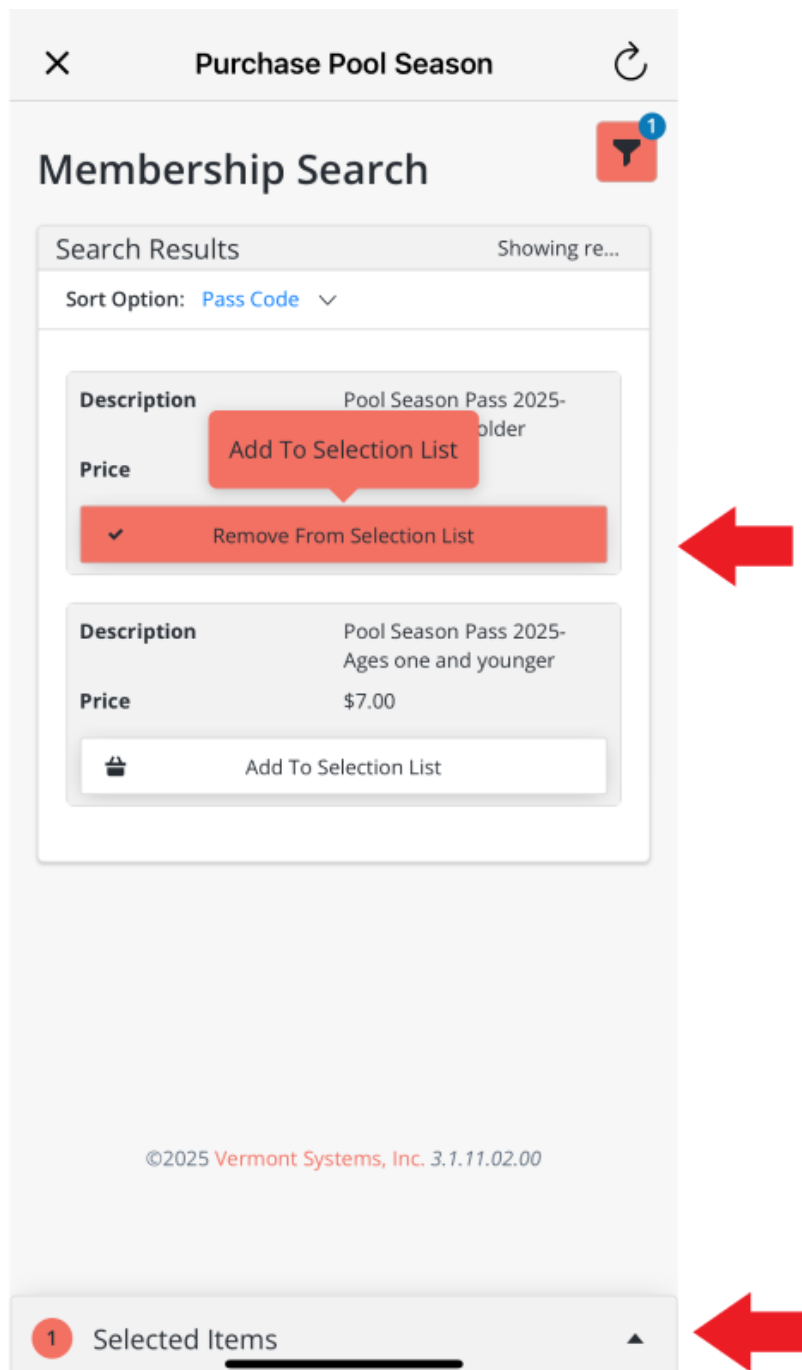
Purchase Pool Season

1

Membership Search

Search Results

Showing re...

Sort Option: Pass Code

Description

Pool Season Pass 2025-
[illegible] older

Add To Selection List

Price

Remove From Selection List

Description

Pool Season Pass 2025- Ages one and younger

Price

$7.00

Add To Selection List

©2025 Vermont Systems, Inc. 3.1.11.02.00

1 Selected Items